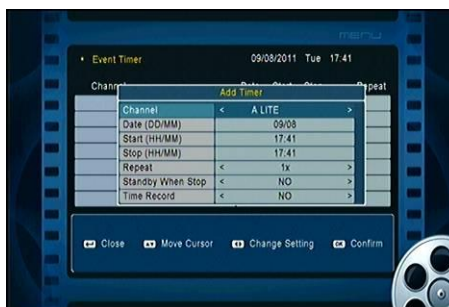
menu

• Event Timer 09/08/2011 Tue 17:41

Chann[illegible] Date Start Stop Repeat

Add Timer

| | |
|---|---|
| Channel | < A LITE > |
| Date (DD/MM) | 09/08 |
| Start (HH/MM) | 17:41 |
| Stop (HH/MM) | 17:41 |
| Repeat | < 1x > |
| Standby When Stop | < NO > |
| Time Record | < NO > |

Close Move Cursor Change Setting OK Confirm